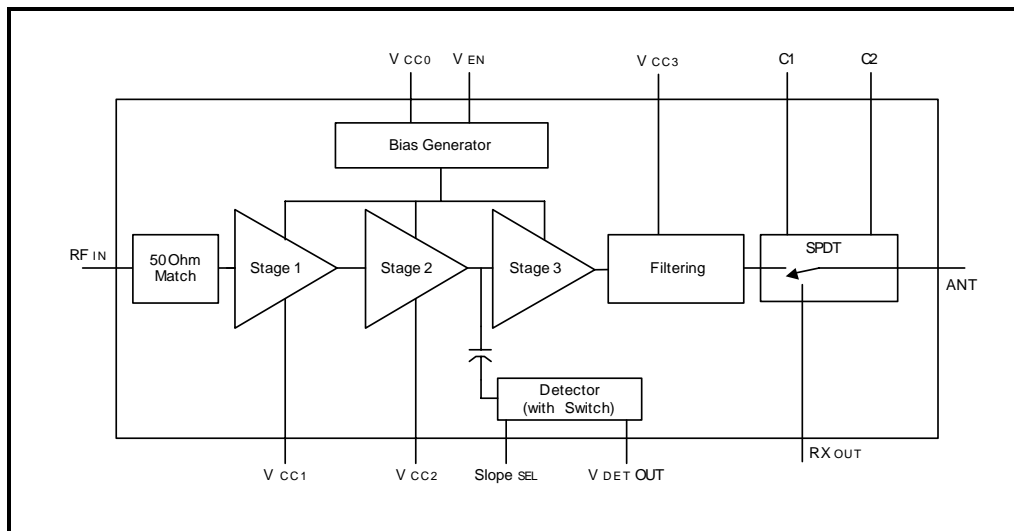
$V_{CC0}$ $V_{EN}$ $V_{CC3}$ C1 C2

Bias Generator

$RF_{IN}$

50Ohm Match

Stage 1

Stage 2

Stage 3

Filtering

SPDT

ANT

Detector (with Switch)

$V_{CC1}$ $V_{CC2}$ Slope $_{SEL}$ $V_{DET}$ OUT $RX_{OUT}$